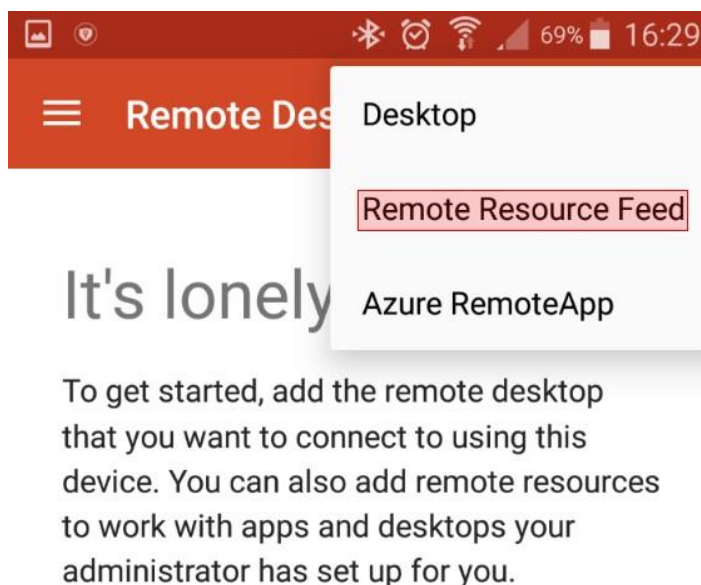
69% 16:29

Remote Des

Desktop

Remote Resource Feed

Azure RemoteApp

It's lonely

To get started, add the remote desktop that you want to connect to using this device. You can also add remote resources to work with apps and desktops your administrator has set up for you.